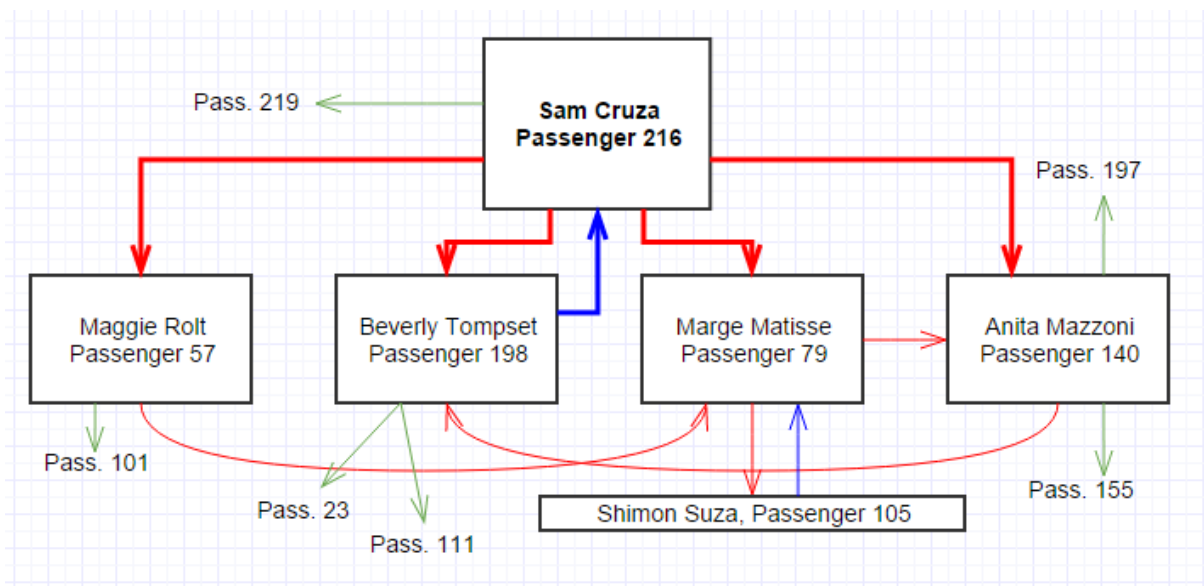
Pass. 219

Sam Cruza
Passenger 216

Pass. 197

Maggie Rolt
Passenger 57

Beverly Tompset
Passenger 198

Marge Matisse
Passenger 79

Anita Mazzoni
Passenger 140

Pass. 101

Pass. 155

Pass. 23

Shimon Suza, Passenger 105

Pass. 111